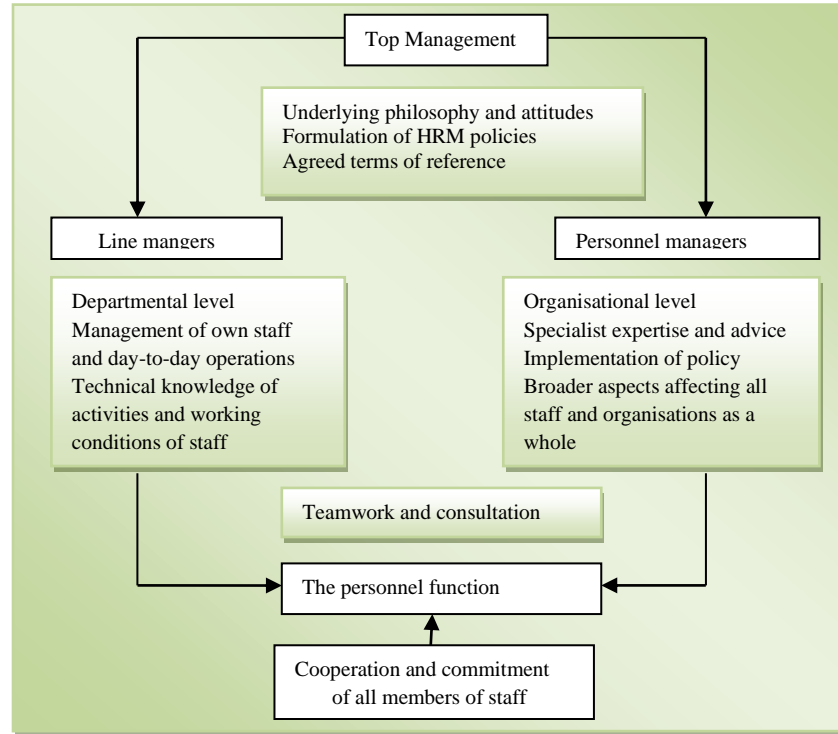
Top Management

Underlying philosophy and attitudes
Formulation of HRM policies
Agreed terms of reference

Line mangers

Personnel managers

Departmental level
Management of own staff and day-to-day operations
Technical knowledge of activities and working conditions of staff

Organisational level
Specialist expertise and advice
Implementation of policy
Broader aspects affecting all staff and organisations as a whole

Teamwork and consultation

The personnel function

Cooperation and commitment of all members of staff